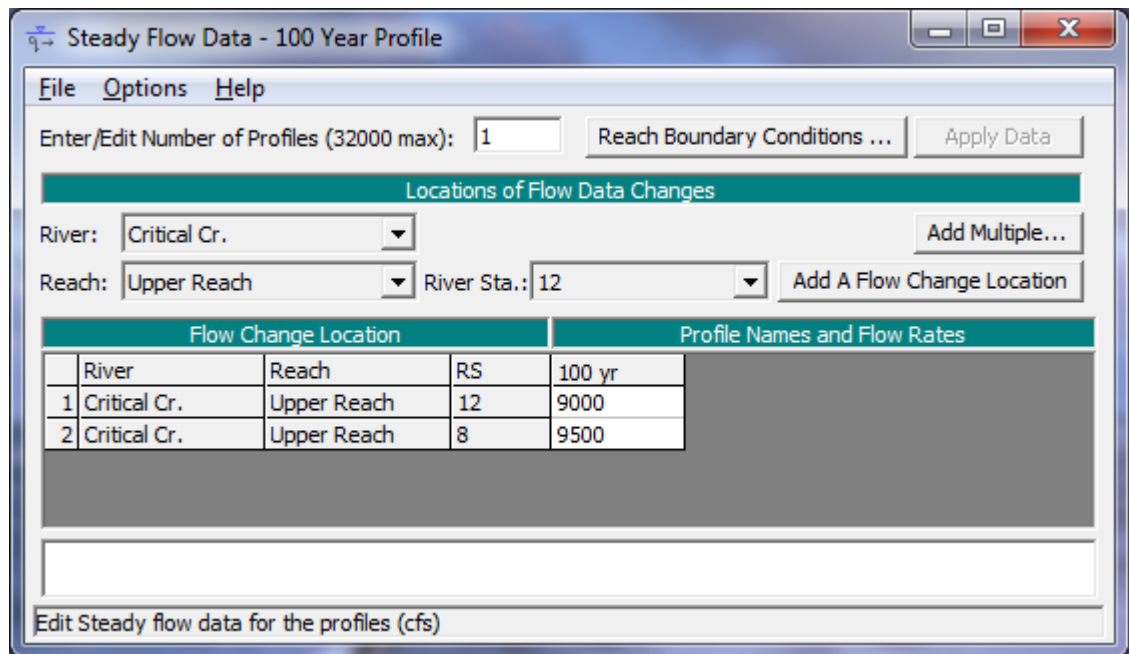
Steady Flow Data - 100 Year Profile

File Options Help

Enter/Edit Number of Profiles (32000 max): 1

Reach Boundary Conditions ...

Apply Data

Locations of Flow Data Changes

River: Critical Cr.

Add Multiple...

Reach: Upper Reach

River Sta.: 12

Add A Flow Change Location

Flow Change Location

Profile Names and Flow Rates

| | River | Reach | RS | 100 yr |
|---|---|---|---|---|
| 1 | Critical Cr. | Upper Reach | 12 | 9000 |
| 2 | Critical Cr. | Upper Reach | 8 | 9500 |

Edit Steady flow data for the profiles (cfs)